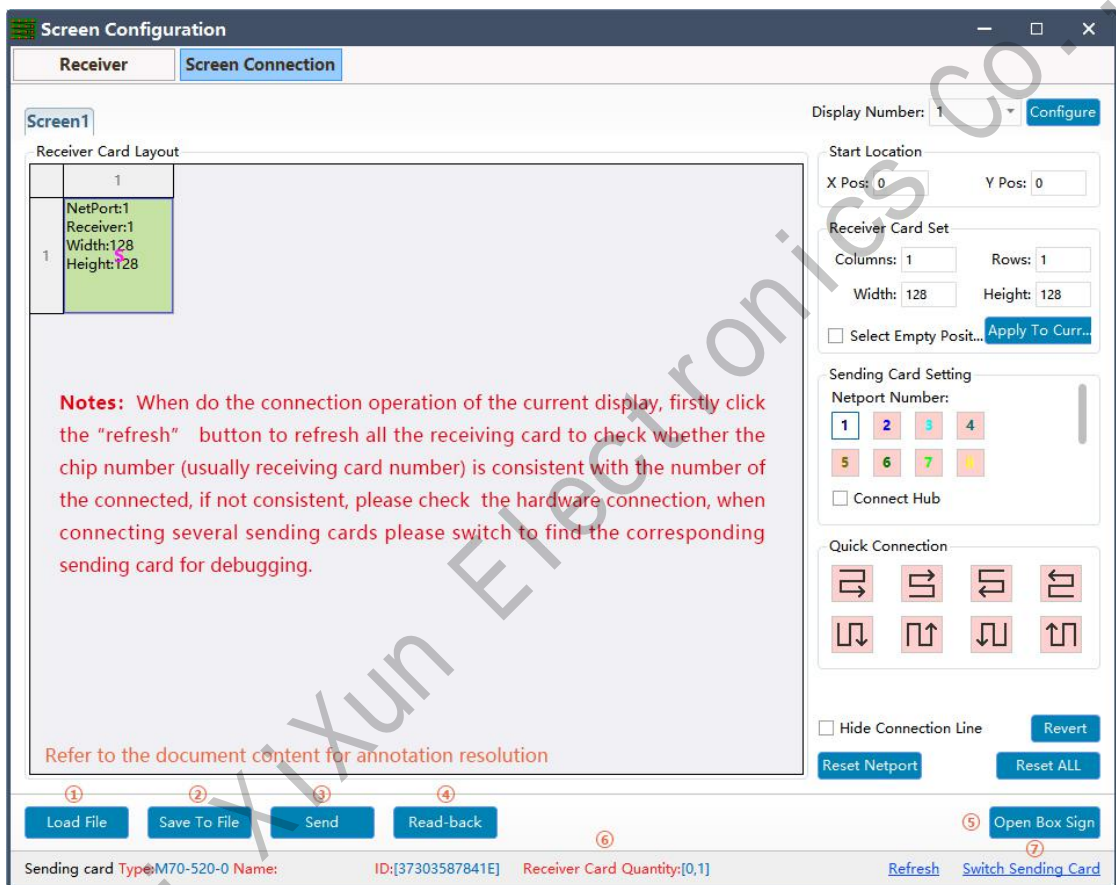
Screen Configuration

Receiver | Screen Connection

Screen1

Display Number: 1 Configure

Receiver Card Layout

1

1

NetPort:1
Receiver:1
Width:128
Height:128

Notes: When do the connection operation of the current display, firstly click the "refresh" button to refresh all the receiving card to check whether the chip number (usually receiving card number) is consistent with the number of the connected, if not consistent, please check the hardware connection, when connecting several sending cards please switch to find the corresponding sending card for debugging.

Refer to the document content for annotation resolution

Start Location
X Pos: 0 Y Pos: 0

Receiver Card Set
Columns: 1 Rows: 1
Width: 128 Height: 128
Select Empty Posit... Apply To Curr...

Sending Card Setting
Netport Number:
1 2 3 4
5 6 7 8
Connect Hub

Quick Connection

Hide Connection Line Revert
Reset Netport Reset ALL

① Load File ② Save To File ③ Send ④ Read-back ⑤ Open Box Sign

⑥ ⑦

Sending card Type:M70-520-0 Name: ID:[37303587841E] Receiver Card Quantity:[0,1] Refresh Switch Sending Card

XiXun Electronics Co.